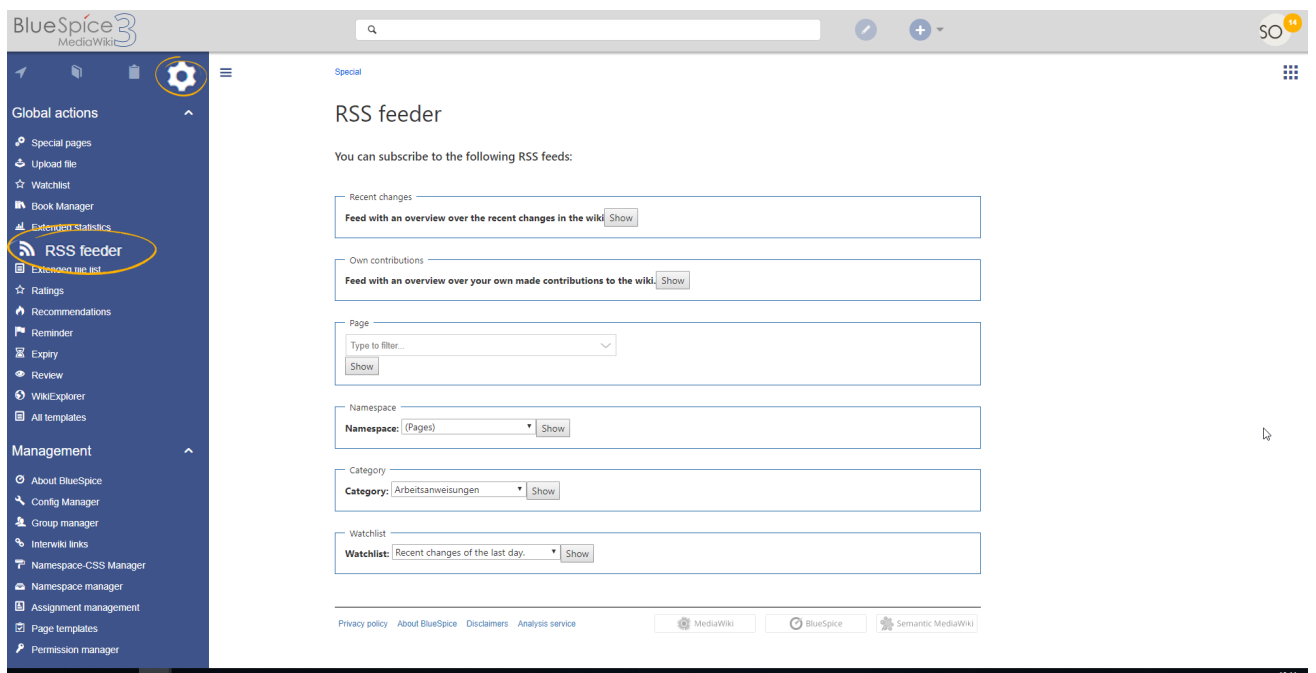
BlueSpice 3 MediaWiki

SO 14

Global actions

Special pages
Upload file
Watchlist
Book Manager
Extended statistics
RSS feeder
Extended file list
Ratings
Recommendations
Reminder
Expiry
Review
WikiExplorer
All templates

Management

About BlueSpice
Config Manager
Group manager
Interwiki links
Namespace-CSS Manager
Namespace manager
Assignment management
Page templates
Permission manager

Special

RSS feeder

You can subscribe to the following RSS feeds:

Recent changes
Feed with an overview over the recent changes in the wiki Show

Own contributions
Feed with an overview over your own made contributions to the wiki. Show

Page
Type to filter...
Show

Namespace
Namespace: (Pages) Show

Category
Category: Arbeitsanweisungen Show

Watchlist
Watchlist: Recent changes of the last day. Show

Privacy policy About BlueSpice Disclaimers Analysis service

MediaWiki BlueSpice Semantic MediaWiki